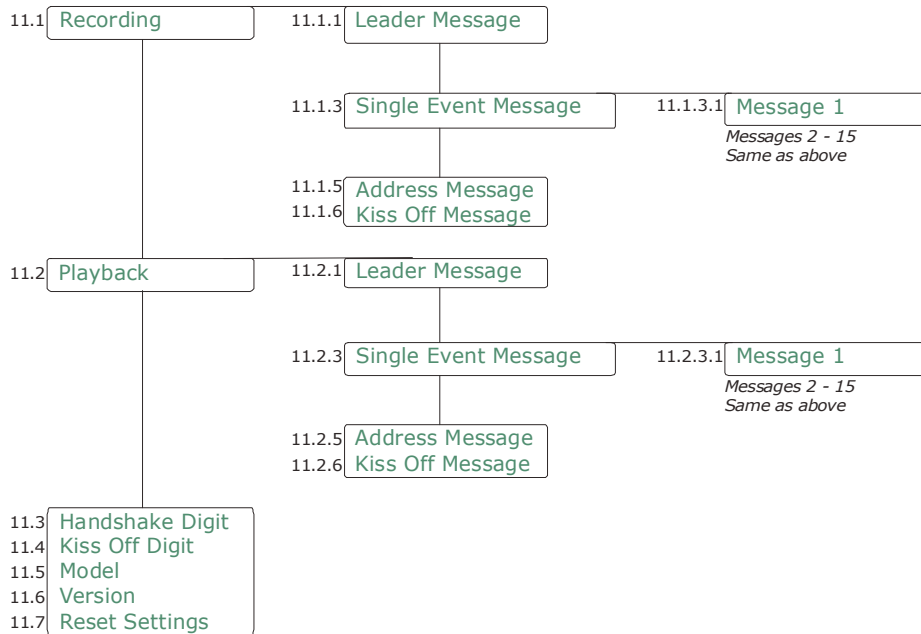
11.1 Recording

11.1.1 Leader Message

11.1.3 Single Event Message

11.1.3.1 Message 1

*Messages 2 - 15*
*Same as above*

11.1.5 Address Message
11.1.6 Kiss Off Message

11.2 Playback

11.2.1 Leader Message

11.2.3 Single Event Message

11.2.3.1 Message 1

*Messages 2 - 15*
*Same as above*

11.2.5 Address Message
11.2.6 Kiss Off Message

11.3 Handshake Digit
11.4 Kiss Off Digit
11.5 Model
11.6 Version
11.7 Reset Settings